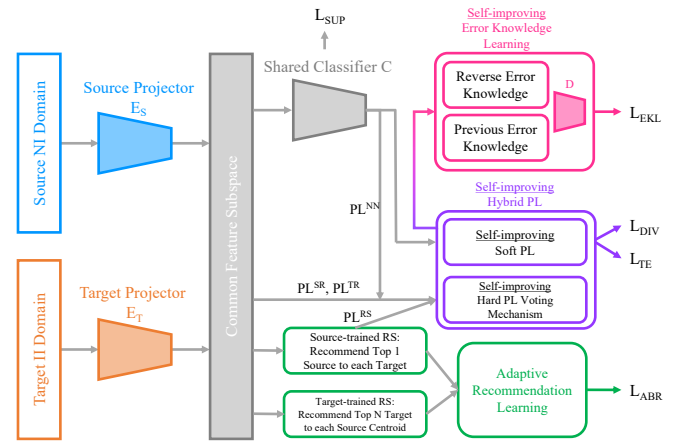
Source NI Domain

Source Projector
$E_S$

Target II Domain

Target Projector
$E_T$

Common Feature Subspace

$L_{SUP}$

Shared Classifier C

Self-improving
Error Knowledge
Learning

Reverse Error
Knowledge

Previous Error
Knowledge

D

$L_{EKL}$

$PL^{NN}$

Self-improving
Hybrid PL

Self-improving
Soft PL

Self-improving
Hard PL Voting
Mechanism

$L_{DIV}$

$L_{TE}$

$PL^{SR}$, $PL^{TR}$

$PL^{RS}$

Source-trained RS:
Recommend Top 1
Source to each Target

Target-trained RS:
Recommend Top N Target
to each Source Centroid

Adaptive
Recommendation
Learning

$L_{ABR}$